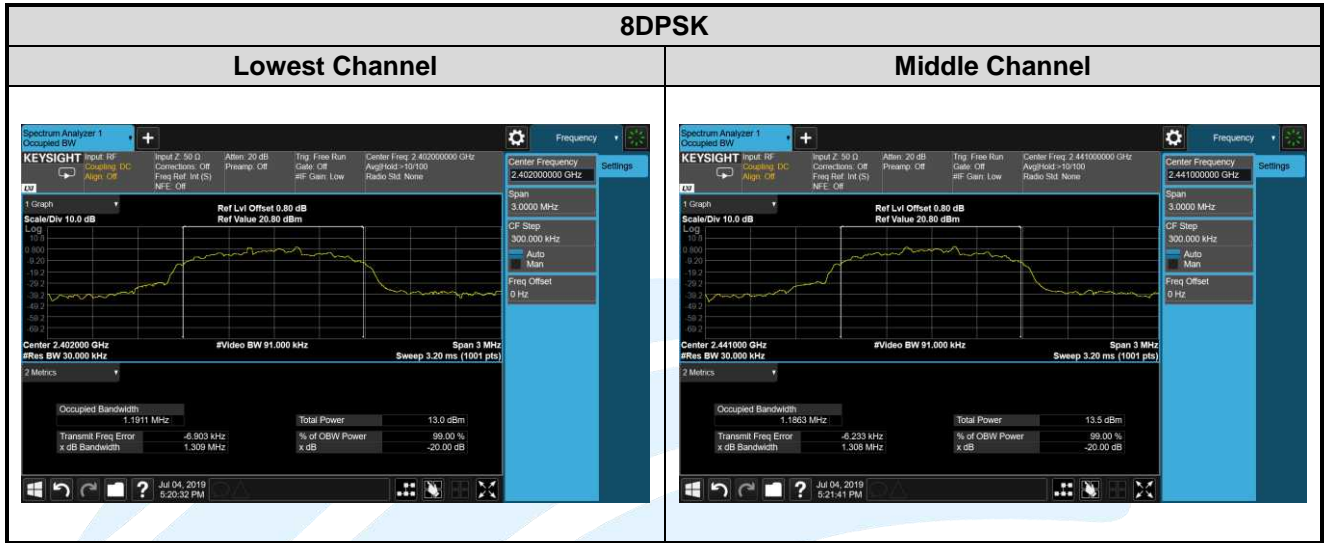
| 8DPSK | |
|---|---|
| Lowest Channel | Middle Channel |

Spectrum Analyzer 1
Occupied BW
Frequency
KEYSIGHT Input: RF Coupling: DC Align: Off
Input Z: 50 Ω Corrections: Off Freq Ref: Int (S) NFE: Off
Atten: 20 dB Preamp: Off
Trig: Free Run Gate: Off #IF Gain: Low
Center Freq: 2.402000000 GHz Avg|Hold:>10/100 Radio Std: None
Center Frequency
2.402000000 GHz
Settings
1 Graph
Scale/Div 10.0 dB
Log
Ref Lvl Offset 0.80 dB
Ref Value 20.80 dBm
10.8
0.800
-9.20
-19.2
-29.2
-39.2
-49.2
-59.2
-69.2
Span
3.0000 MHz
CF Step
300.000 kHz
Auto
Man
Freq Offset
0 Hz
Center 2.402000 GHz
#Res BW 30.000 kHz
#Video BW 91.000 kHz
Span 3 MHz
Sweep 3.20 ms (1001 pts)
2 Metrics
Occupied Bandwidth
1.1911 MHz
Total Power 13.0 dBm
Transmit Freq Error -6.903 kHz
x dB Bandwidth 1.309 MHz
% of OBW Power 99.00 %
x dB -20.00 dB
Jul 04, 2019
5:20:32 PM

Spectrum Analyzer 1
Occupied BW
Frequency
KEYSIGHT Input: RF Coupling: DC Align: Off
Input Z: 50 Ω Corrections: Off Freq Ref: Int (S) NFE: Off
Atten: 20 dB Preamp: Off
Trig: Free Run Gate: Off #IF Gain: Low
Center Freq: 2.441000000 GHz Avg|Hold:>10/100 Radio Std: None
Center Frequency
2.441000000 GHz
Settings
1 Graph
Scale/Div 10.0 dB
Log
Ref Lvl Offset 0.80 dB
Ref Value 20.80 dBm
10.8
0.800
-9.20
-19.2
-29.2
-39.2
-49.2
-59.2
-69.2
Span
3.0000 MHz
CF Step
300.000 kHz
Auto
Man
Freq Offset
0 Hz
Center 2.441000 GHz
#Res BW 30.000 kHz
#Video BW 91.000 kHz
Span 3 MHz
Sweep 3.20 ms (1001 pts)
2 Metrics
Occupied Bandwidth
1.1863 MHz
Total Power 13.5 dBm
Transmit Freq Error -6.233 kHz
x dB Bandwidth 1.308 MHz
% of OBW Power 99.00 %
x dB -20.00 dB
Jul 04, 2019
5:21:41 PM